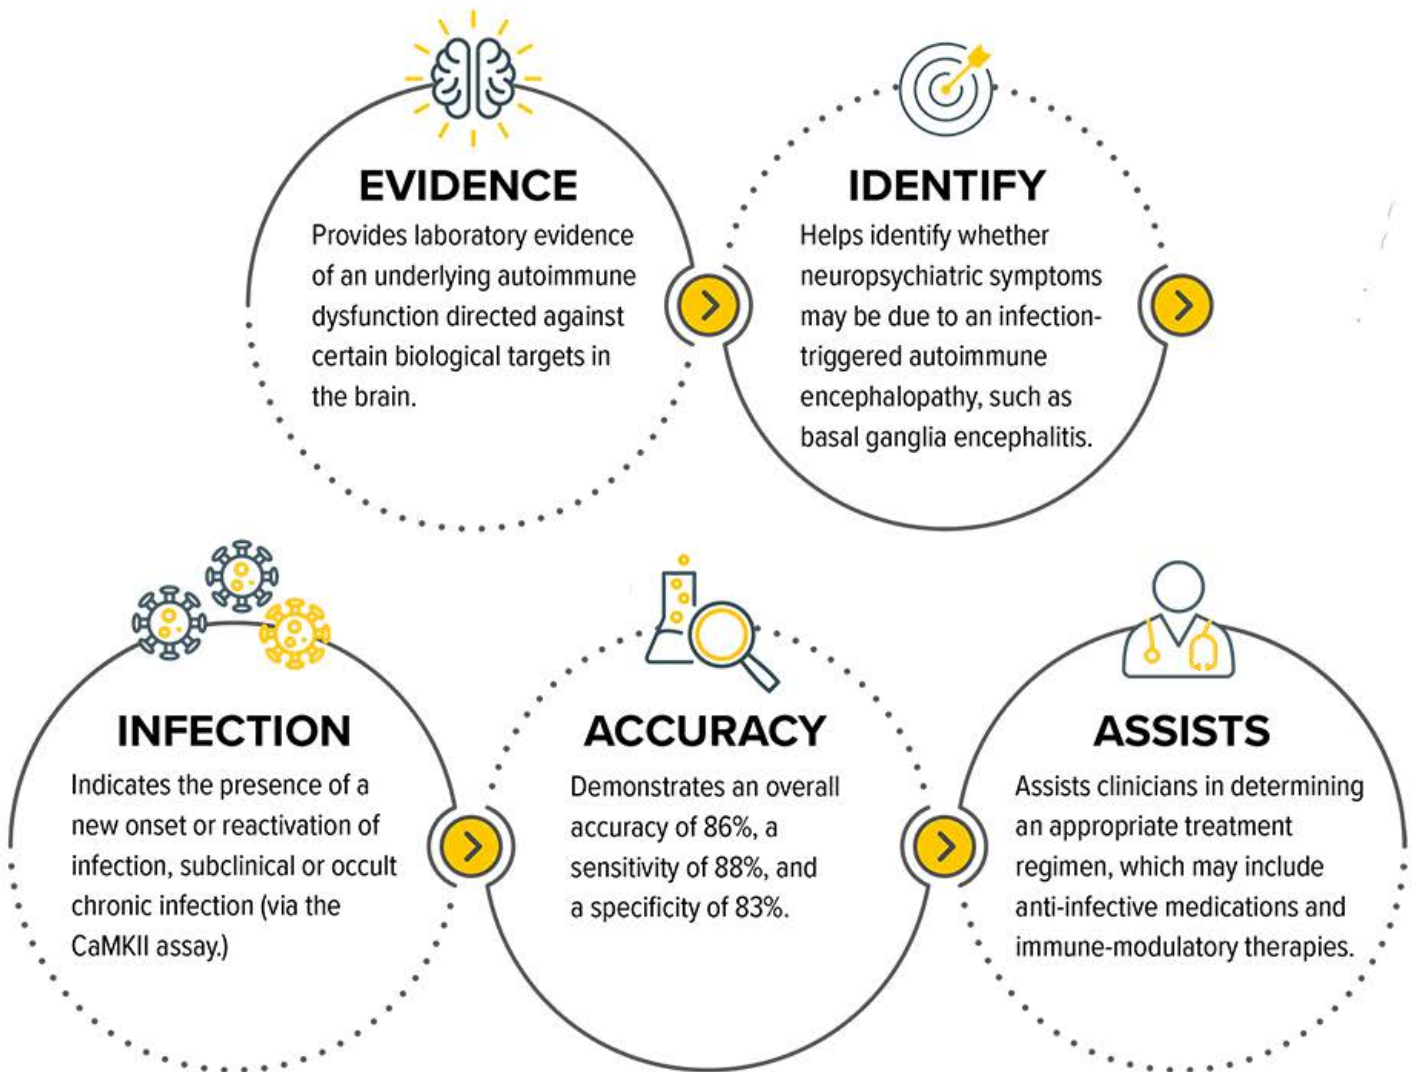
EVIDENCE
Provides laboratory evidence of an underlying autoimmune dysfunction directed against certain biological targets in the brain.

IDENTIFY
Helps identify whether neuropsychiatric symptoms may be due to an infection-triggered autoimmune encephalopathy, such as basal ganglia encephalitis.

INFECTION
Indicates the presence of a new onset or reactivation of infection, subclinical or occult chronic infection (via the CaMKII assay.)

ACCURACY
Demonstrates an overall accuracy of 86%, a sensitivity of 88%, and a specificity of 83%.

ASSISTS
Assists clinicians in determining an appropriate treatment regimen, which may include anti-infective medications and immune-modulatory therapies.